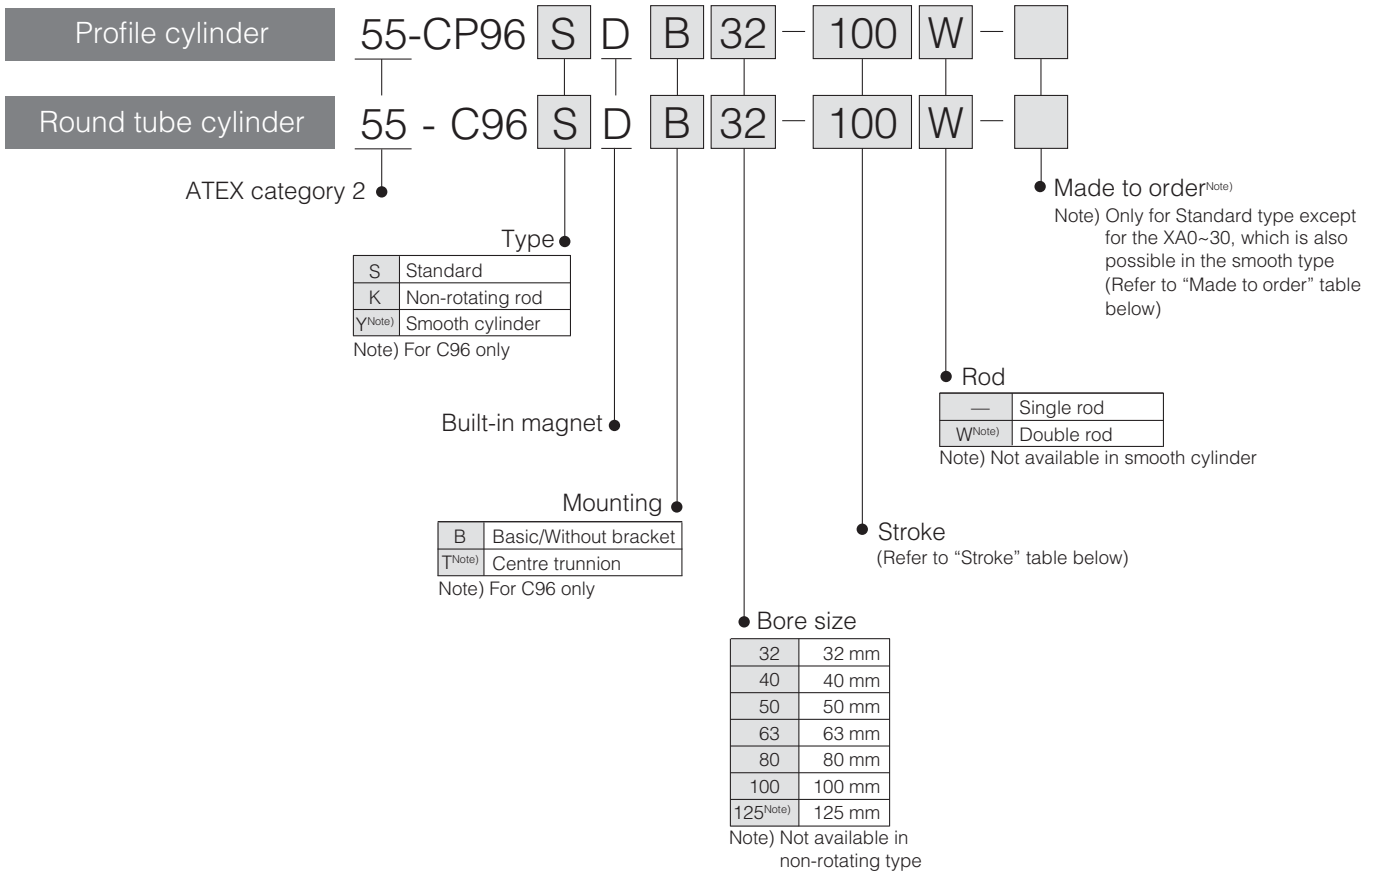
Profile cylinder 55-CP96 S D B 32 – 100 W –

Round tube cylinder 55 - C96 S D B 32 – 100 W –

ATEX category 2

Made to order$^{Note)}$
Note) Only for Standard type except for the XA0~30, which is also possible in the smooth type (Refer to “Made to order” table below)

Type

| S | Standard |
|---|---|
| K | Non-rotating rod |
| Y$^{Note)}$ | Smooth cylinder |

Note) For C96 only

Rod

| — | Single rod |
|---|---|
| W$^{Note)}$ | Double rod |

Note) Not available in smooth cylinder

Built-in magnet

Mounting

| B | Basic/Without bracket |
|---|---|
| T$^{Note)}$ | Centre trunnion |

Note) For C96 only

Stroke
(Refer to “Stroke” table below)

Bore size

| 32 | 32 mm |
|---|---|
| 40 | 40 mm |
| 50 | 50 mm |
| 63 | 63 mm |
| 80 | 80 mm |
| 100 | 100 mm |
| 125$^{Note)}$ | 125 mm |

Note) Not available in non-rotating type